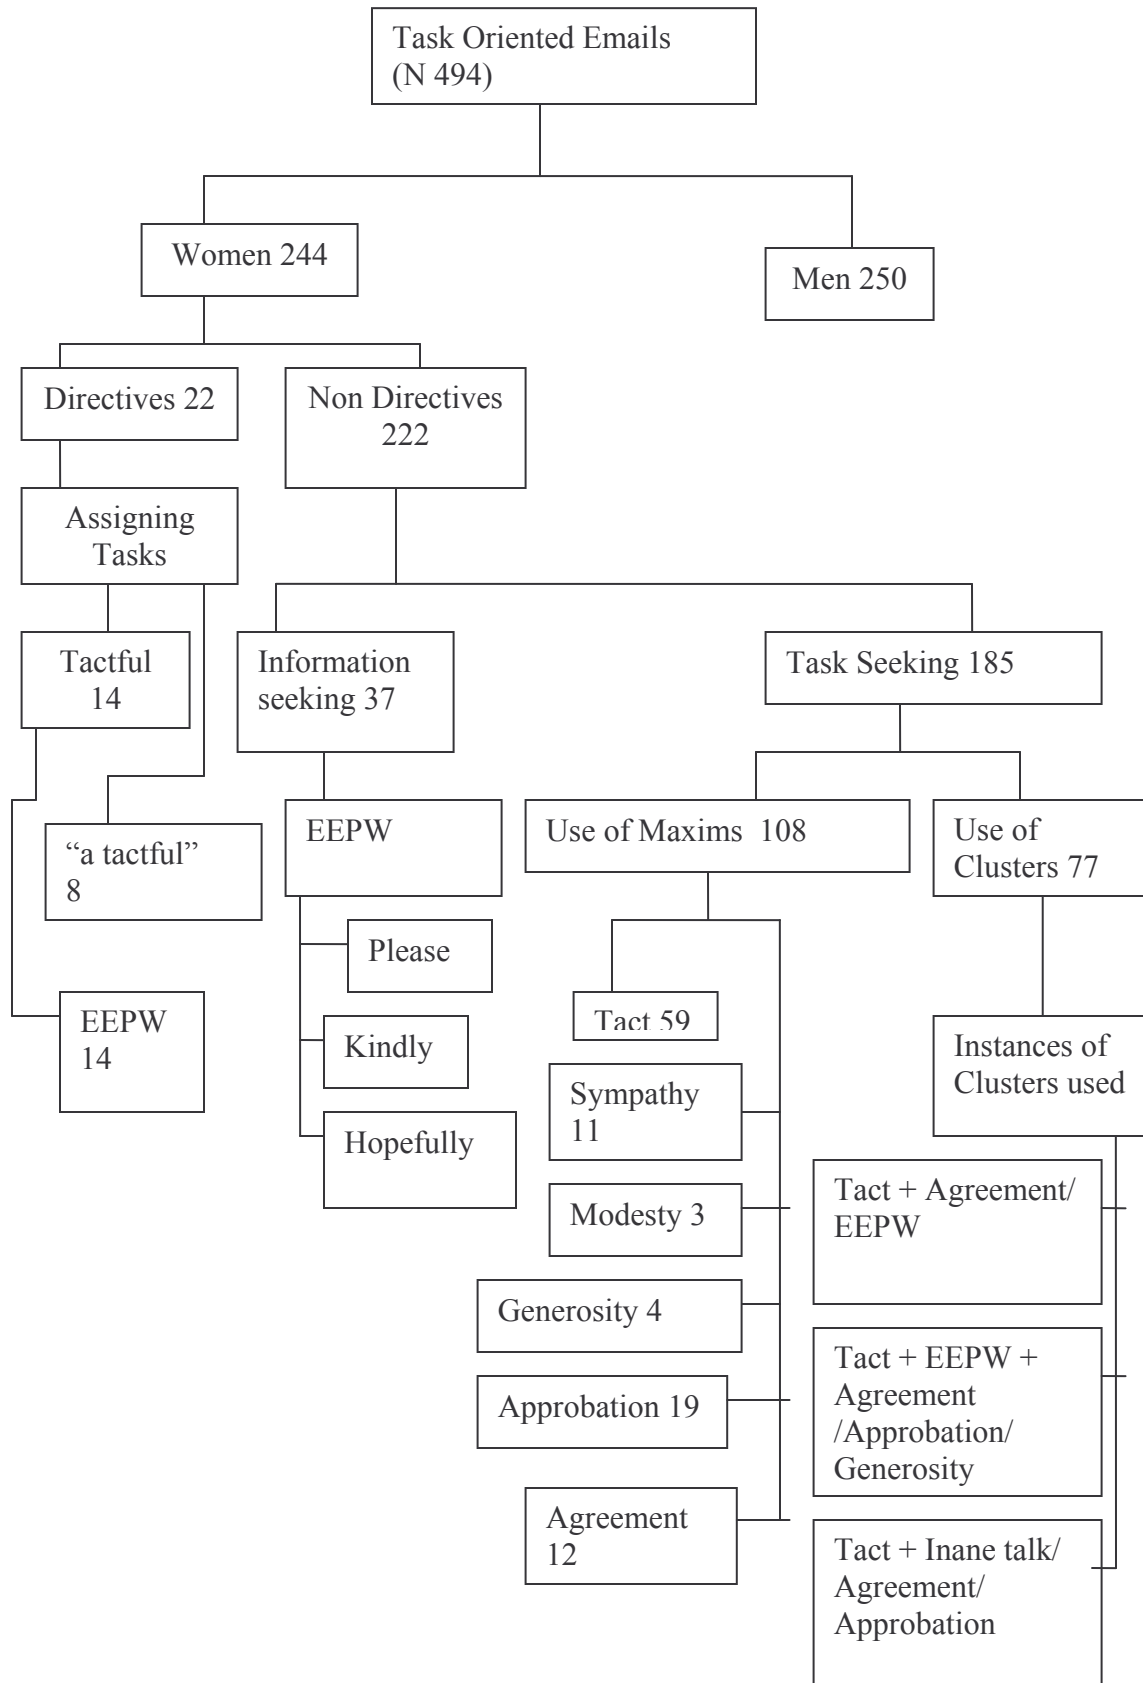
Task Oriented Emails (N 494)

Women 244

Men 250

Directives 22

Non Directives 222

Assigning Tasks

Tactful 14

"a tactful" 8

EEPW 14

Information seeking 37

EEPW

Please

Kindly

Hopefully

Task Seeking 185

Use of Maxims 108

Tact 59

Sympathy 11

Modesty 3

Generosity 4

Approbation 19

Agreement 12

Use of Clusters 77

Instances of Clusters used

Tact + Agreement/ EEPW

Tact + EEPW + Agreement /Approbation/ Generosity

Tact + Inane talk/ Agreement/ Approbation